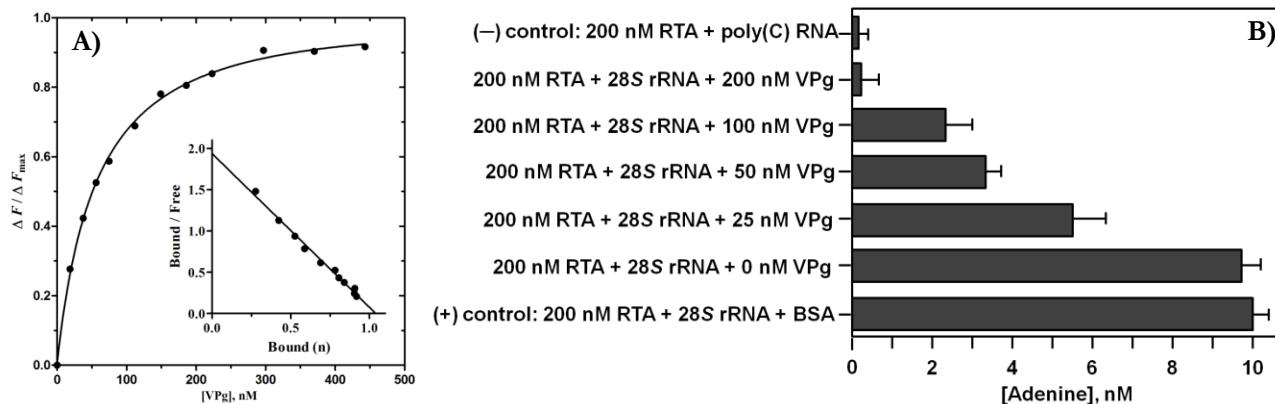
A)

1.0
0.8
0.6
0.4
0.2
0.0

$\Delta F / \Delta F_{max}$

0 100 200 300 400 500

[VPg], nM

Bound / Free

2.0
1.5
1.0
0.5
0.0

0.0 0.5 1.0

Bound (n)

B)

(–) control: 200 nM RTA + poly(C) RNA
200 nM RTA + 28*S* rRNA + 200 nM VPg
200 nM RTA + 28*S* rRNA + 100 nM VPg
200 nM RTA + 28*S* rRNA + 50 nM VPg
200 nM RTA + 28*S* rRNA + 25 nM VPg
200 nM RTA + 28*S* rRNA + 0 nM VPg
(+) control: 200 nM RTA + 28*S* rRNA + BSA

0 2 4 6 8 10

[Adenine], nM